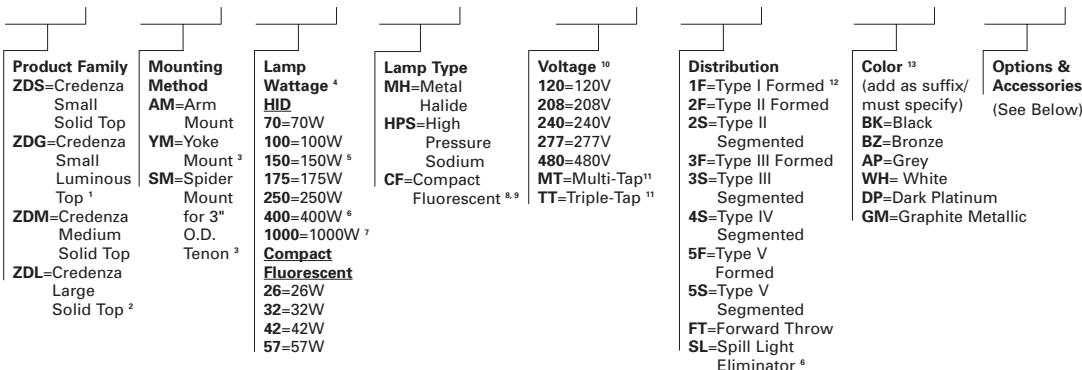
**Product Family**
**ZDS**=Credenza Small Solid Top
**ZDG**=Credenza Small Luminous Top $^{1}$
**ZDM**=Credenza Medium Solid Top
**ZDL**=Credenza Large Solid Top $^{2}$

**Mounting Method**
**AM**=Arm Mount
**YM**=Yoke Mount $^{3}$
**SM**=Spider Mount for 3" O.D. Tenon $^{3}$

**Lamp Wattage** $^{4}$
**HID**
**70**=70W
**100**=100W
**150**=150W $^{5}$
**175**=175W
**250**=250W
**400**=400W $^{6}$
**1000**=1000W $^{7}$
**Compact Fluorescent**
**26**=26W
**32**=32W
**42**=42W
**57**=57W

**Lamp Type**
**MH**=Metal Halide
**HPS**=High Pressure Sodium
**CF**=Compact Fluorescent $^{8, 9}$

**Voltage** $^{10}$
**120**=120V
**208**=208V
**240**=240V
**277**=277V
**480**=480V
**MT**=Multi-Tap$^{11}$
**TT**=Triple-Tap $^{11}$

**Distribution**
**1F**=Type I Formed $^{12}$
**2F**=Type II Formed
**2S**=Type II Segmented
**3F**=Type III Formed
**3S**=Type III Segmented
**4S**=Type IV Segmented
**5F**=Type V Formed
**5S**=Type V Segmented
**FT**=Forward Throw
**SL**=Spill Light Eliminator $^{6}$

**Color** $^{13}$
(add as suffix/ must specify)
**BK**=Black
**BZ**=Bronze
**AP**=Grey
**WH**= White
**DP**=Dark Platinum
**GM**=Graphite Metallic

**Options & Accessories**
(See Below)